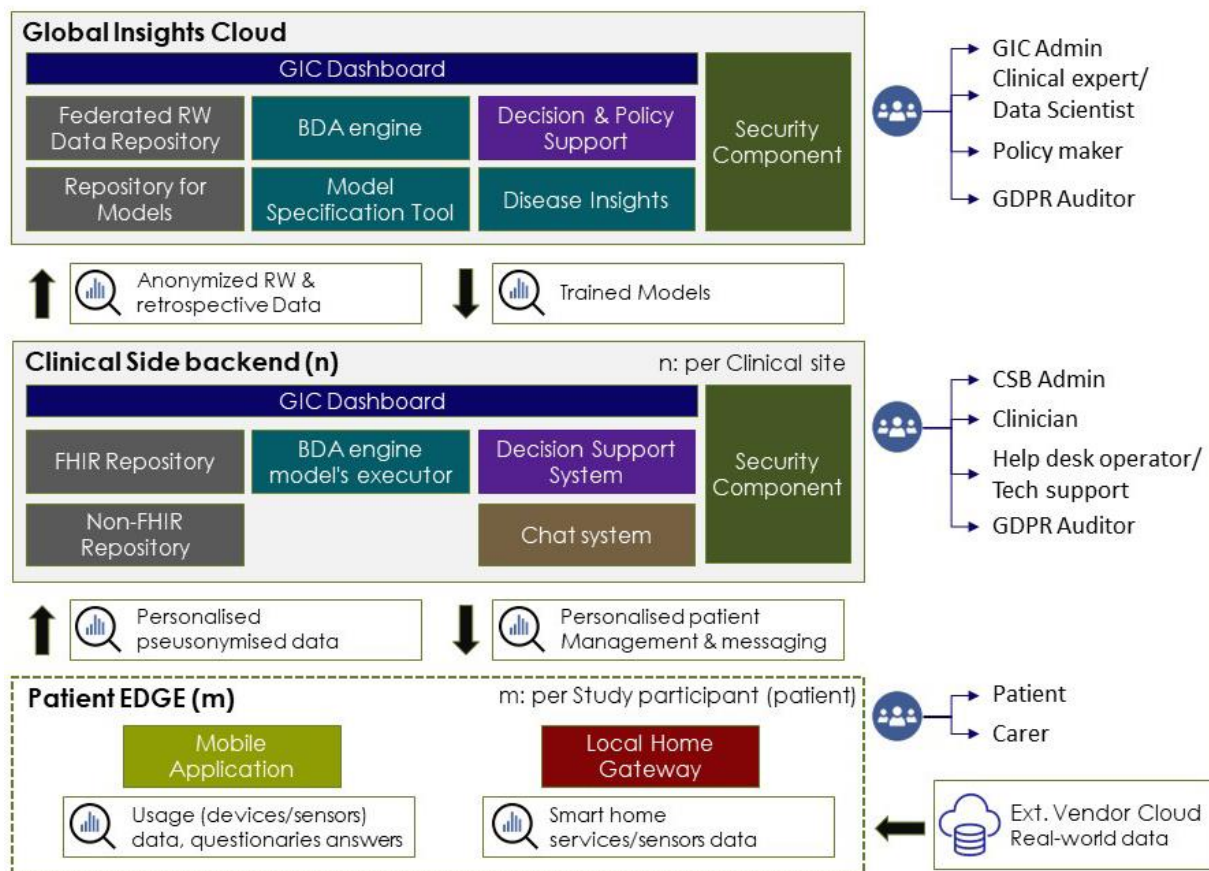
Global Insights Cloud

GIC Dashboard

Federated RW Data Repository

BDA engine

Decision & Policy Support

Security Component

Repository for Models

Model Specification Tool

Disease Insights

GIC Admin

Clinical expert/ Data Scientist

Policy maker

GDPR Auditor

Anonymized RW & retrospective Data

Trained Models

Clinical Side backend (n)

n: per Clinical site

GIC Dashboard

FHIR Repository

BDA engine model's executor

Decision Support System

Security Component

Non-FHIR Repository

Chat system

CSB Admin

Clinician

Help desk operator/ Tech support

GDPR Auditor

Personalised pseusonymised data

Personalised patient Management & messaging

Patient EDGE (m)

m: per Study participant (patient)

Mobile Application

Local Home Gateway

Usage (devices/sensors) data, questionaries answers

Smart home services/sensors data

Patient

Carer

Ext. Vendor Cloud Real-world data